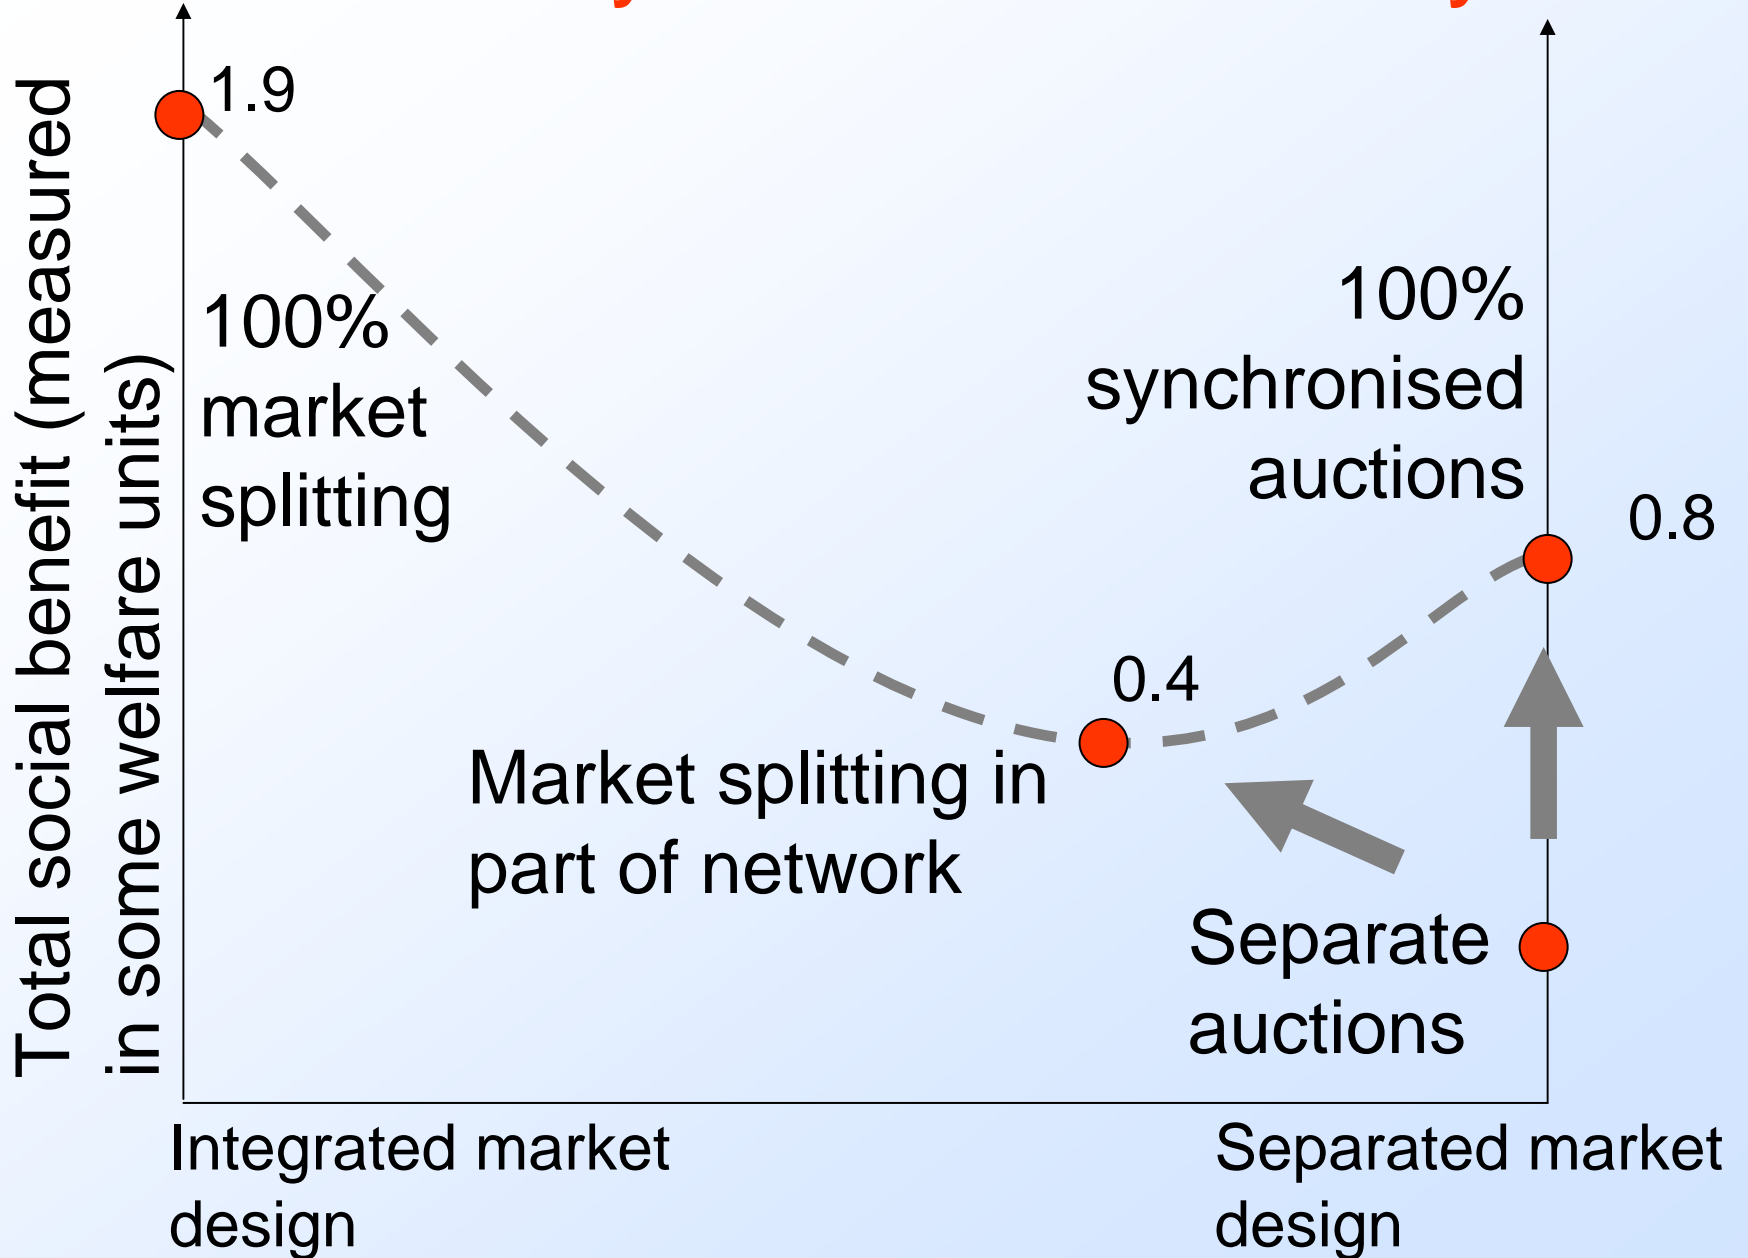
Total social benefit (measured in some welfare units)

1.9

100% market splitting

100% synchronised auctions

0.8

0.4

Market splitting in part of network

Separate auctions

Integrated market design

Separated market design